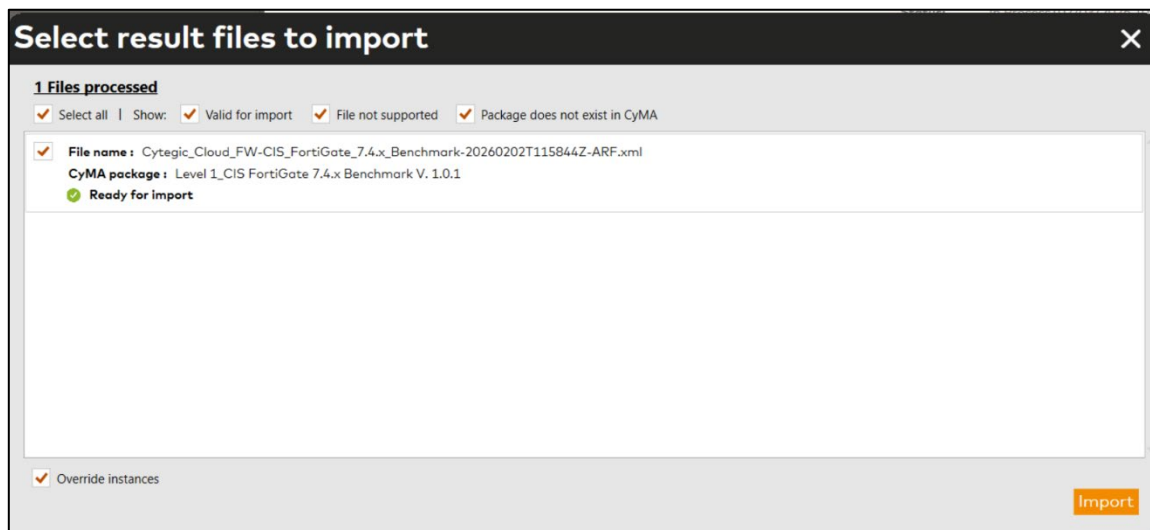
Select result files to import

×

1 Files processed

Select all | Show: Valid for import File not supported Package does not exist in CyMA

File name : Cytegic_Cloud_FW-CIS_FortiGate_7.4.x_Benchmark-20260202T115844Z-ARF.xml
CyMA package : Level 1_CIS FortiGate 7.4.x Benchmark V. 1.0.1
Ready for import

Override instances

Import